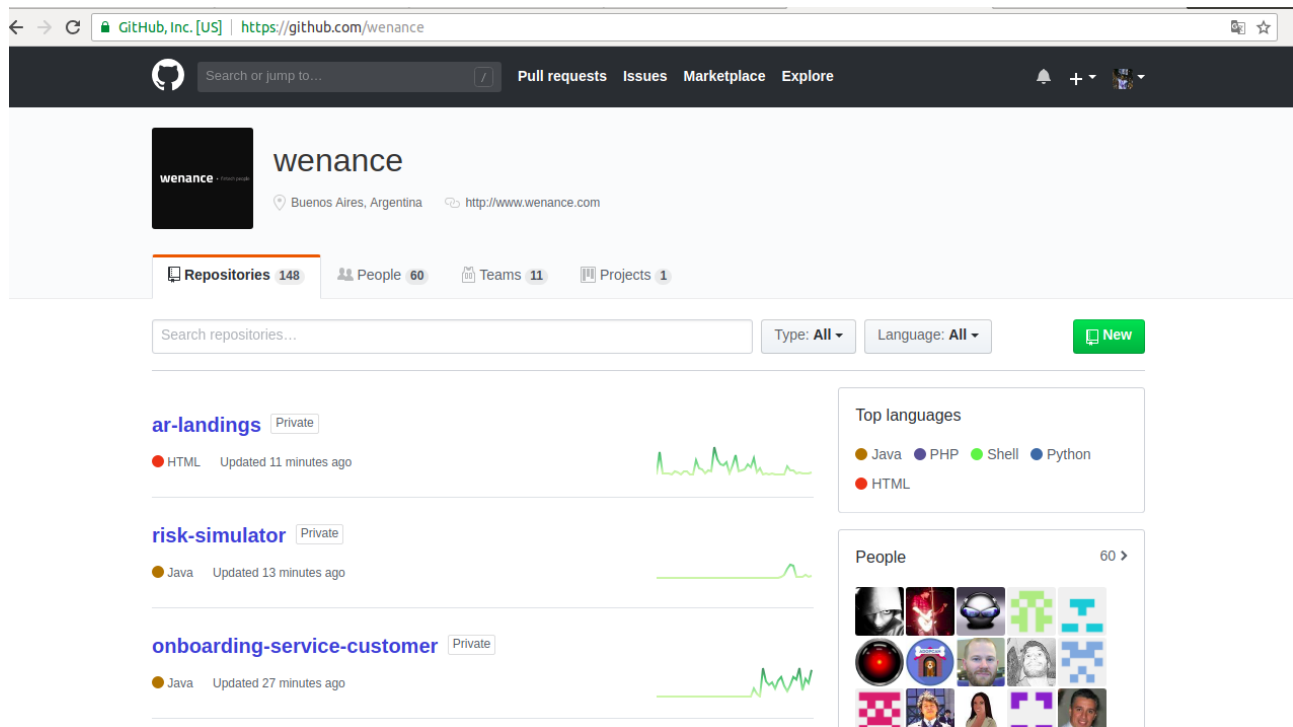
GitHub, Inc. [US] | https://github.com/wenance

Search or jump to… /
Pull requests Issues Marketplace Explore

wenance

wenance

Buenos Aires, Argentina http://www.wenance.com

Repositories 148 People 60 Teams 11 Projects 1

Search repositories… Type: All Language: All New

ar-landings Private
HTML Updated 11 minutes ago

risk-simulator Private
Java Updated 13 minutes ago

onboarding-service-customer Private
Java Updated 27 minutes ago

Top languages
Java PHP Shell Python HTML

People 60